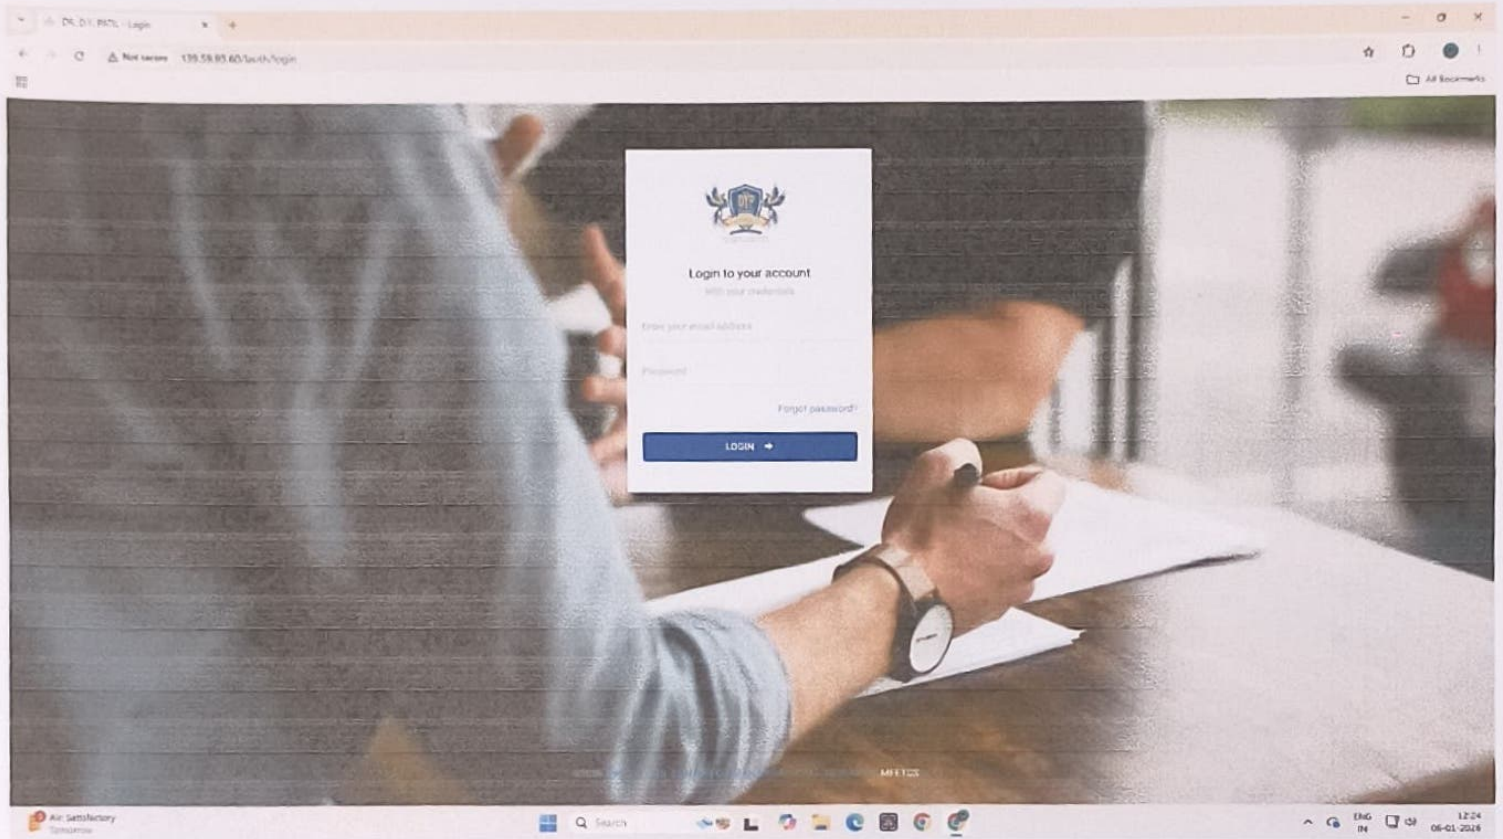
DR. D.Y. PATIL - Login

Not secure 139.59.85.60/auth/login

All Bookmarks

Login to your account

With your credentials

Enter your email address

Password

Forgot password?

LOGIN

MFETCS

Air: Satisfactory
Tomorrow

Search

ENG
IN

12:24
06-01-2026